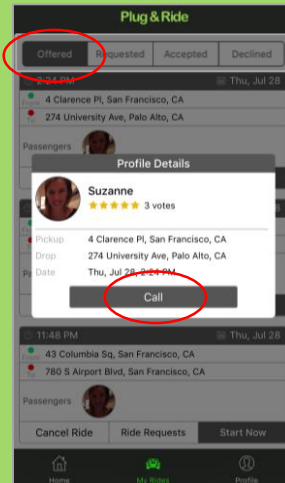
Plug & Ride

Offered | Requested | Accepted | Declined

2:24 PM
Thu, Jul 28
From
4 Clarence Pl, San Francisco, CA
To
274 University Ave, Palo Alto, CA
Passengers

Profile Details

Suzanne
3 votes

Pickup 4 Clarence Pl, San Francisco, CA
Drop 274 University Ave, Palo Alto, CA
Date Thu, Jul 28, 2:24 PM

Call

11:48 PM
Thu, Jul 28
43 Columbia Sq, San Francisco, CA
780 S Airport Blvd, San Francisco, CA
Passengers

Cancel Ride | Ride Requests | Start Now

Home | My Rides | Profile